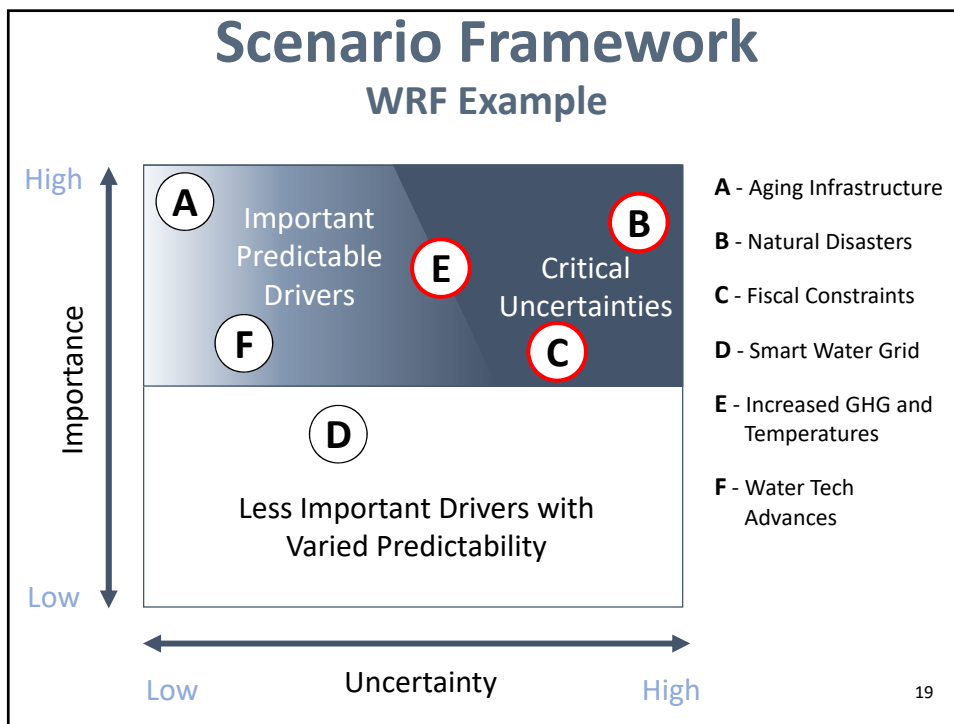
Scenario Framework
WRF Example

High

Importance

Low

A

Important Predictable Drivers

F

E

B

Critical Uncertainties

C

D

Less Important Drivers with Varied Predictability

Low

Uncertainty

High

**A** - Aging Infrastructure

**B** - Natural Disasters

**C** - Fiscal Constraints

**D** - Smart Water Grid

**E** - Increased GHG and Temperatures

**F** - Water Tech Advances

19